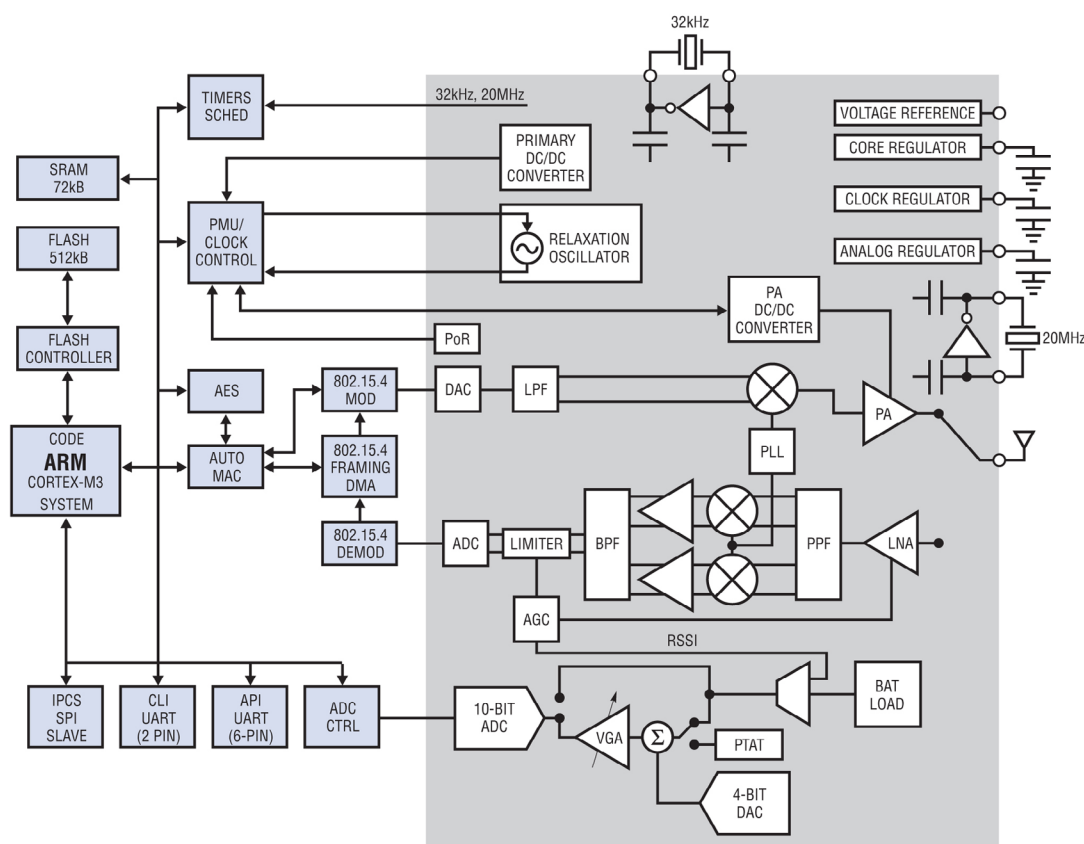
32kHz

TIMERS SCHED

32kHz, 20MHz

VOLTAGE REFERENCE

CORE REGULATOR

CLOCK REGULATOR

ANALOG REGULATOR

SRAM 72kB

PRIMARY DC/DC CONVERTER

FLASH 512kB

PMU/ CLOCK CONTROL

RELAXATION OSCILLATOR

PA DC/DC CONVERTER

20MHz

FLASH CONTROLLER

PoR

AES

802.15.4 MOD

DAC

LPF

PA

CODE
ARM
CORTEX-M3
SYSTEM

AUTO MAC

802.15.4 FRAMING DMA

PLL

802.15.4 DEMOD

ADC

LIMITER

BPF

PPF

LNA

AGC

RSSI

IPCS SPI SLAVE

CLI UART (2 PIN)

API UART (6-PIN)

ADC CTRL

10-BIT ADC

VGA

$\Sigma$

BAT LOAD

PTAT

4-BIT DAC